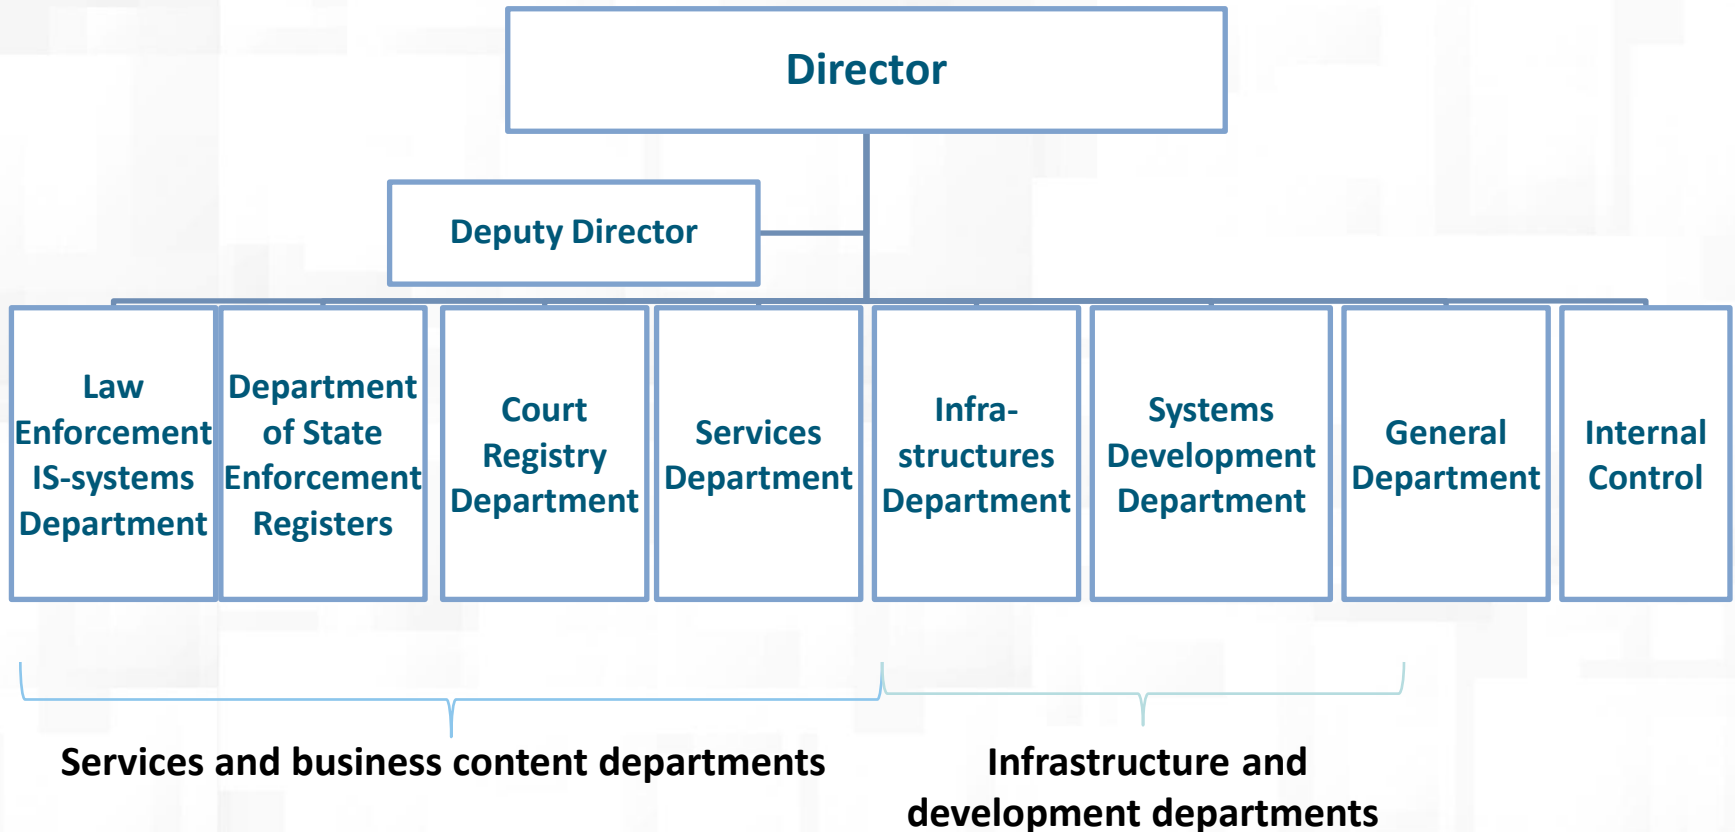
Director

Deputy Director

Law Enforcement IS-systems Department

Department of State Enforcement Registers

Court Registry Department

Services Department

Infra-structures Department

Systems Development Department

General Department

Internal Control

Services and business content departments

Infrastructure and development departments